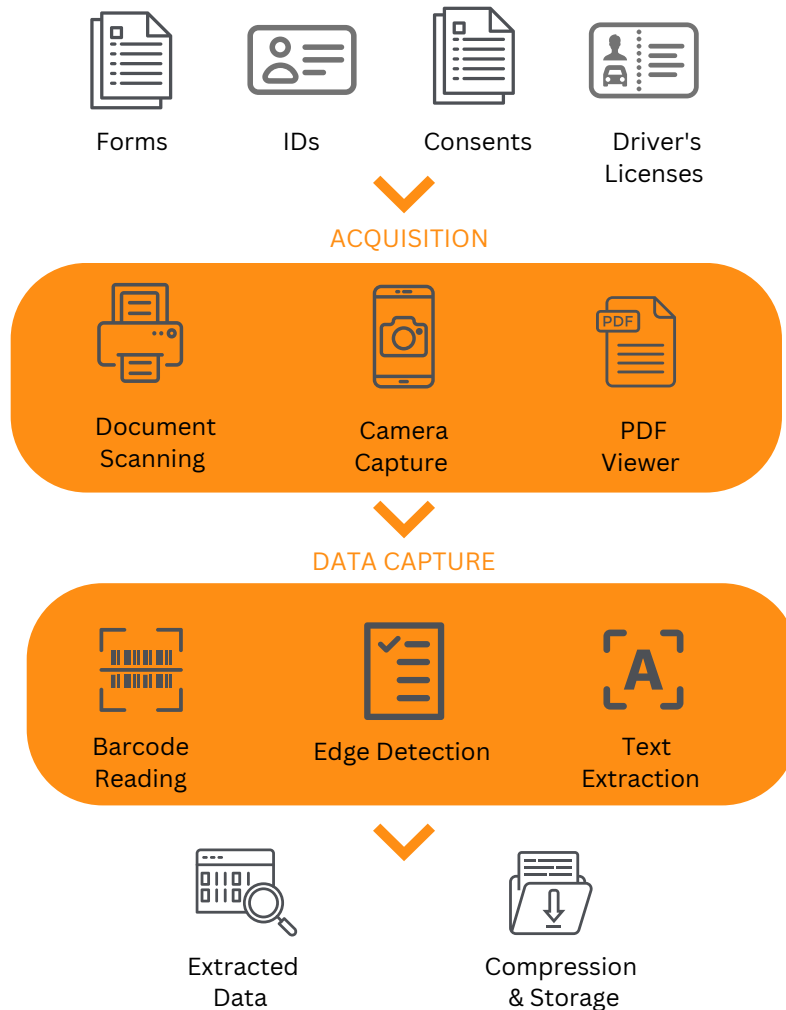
Forms

IDs

Consents

Driver's Licenses

ACQUISITION

PDF

Document Scanning

Camera Capture

PDF Viewer

DATA CAPTURE

A

Barcode Reading

Edge Detection

Text Extraction

Extracted Data

Compression & Storage